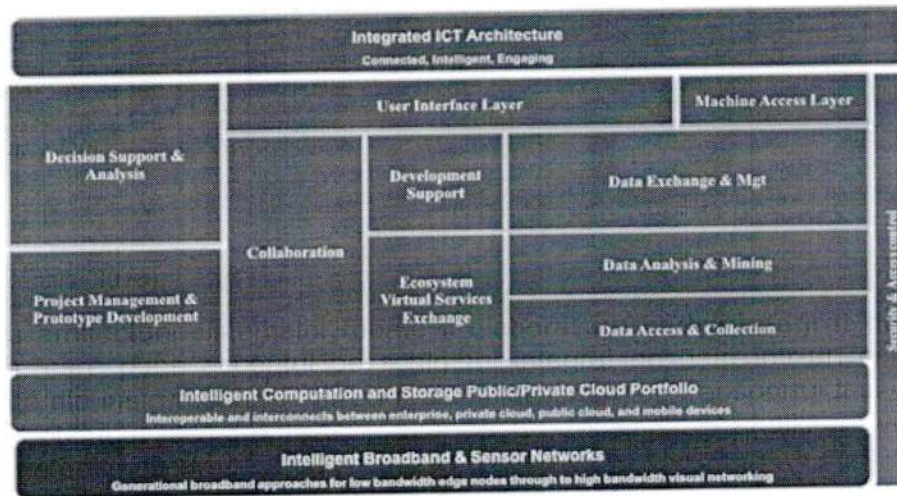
Integrated ICT Architecture
Connected, Intelligent, Engaging

Decision Support & Analysis

Project Management & Prototype Development

User Interface Layer

Machine Access Layer

Collaboration

Development Support

Ecosystem Virtual Services Exchange

Data Exchange & Mgt

Data Analysis & Mining

Data Access & Collection

Security & Access control

Intelligent Computation and Storage Public/Private Cloud Portfolio
Interoperable and interconnects between enterprise, private cloud, public cloud, and mobile devices

Intelligent Broadband & Sensor Networks
Generational broadband approaches for low bandwidth edge nodes through to high bandwidth visual networking